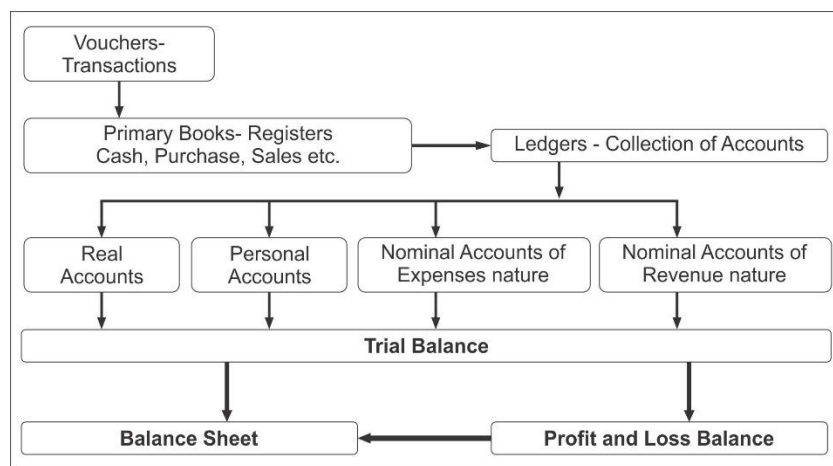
Vouchers-
Transactions

Primary Books- Registers
Cash, Purchase, Sales etc.

Ledgers - Collection of Accounts

Real Accounts

Personal Accounts

Nominal Accounts of Expenses nature

Nominal Accounts of Revenue nature

Trial Balance

Balance Sheet

Profit and Loss Balance